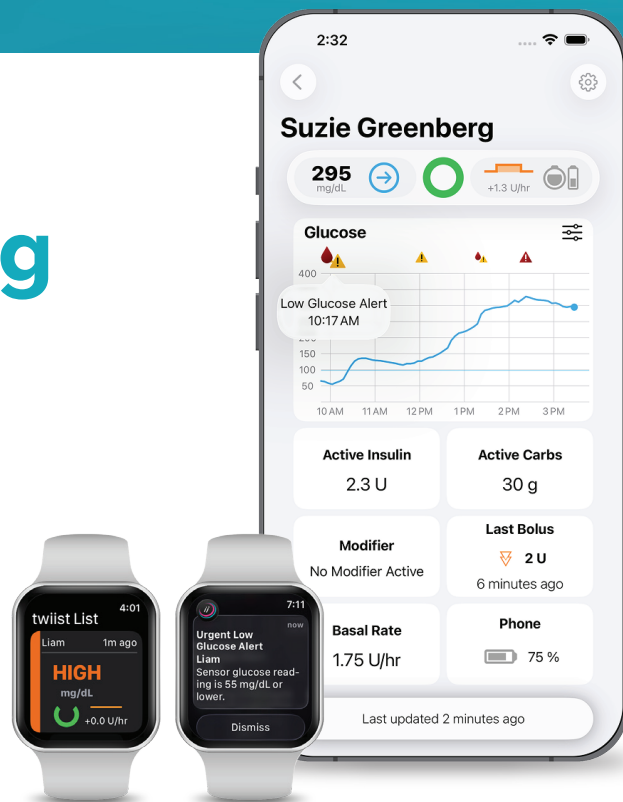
g

2:32

Suzie Greenberg

295
mg/dL

+1.3 U/hr

Glucose

400

Low Glucose Alert
10:17 AM

150
100
50

10 AM 11 AM 12 PM 1 PM 2 PM 3 PM

Active Insulin
2.3 U

Active Carbs
30 g

Modifier
No Modifier Active

Last Bolus
2 U
6 minutes ago

Basal Rate
1.75 U/hr

Phone
75 %

Last updated 2 minutes ago

twiist List 4:01
Liam 1m ago
HIGH
mg/dL
+0.0 U/hr

7:11
now
Urgent Low Glucose Alert
Liam
Sensor glucose reading is 55 mg/dL or lower.
Dismiss